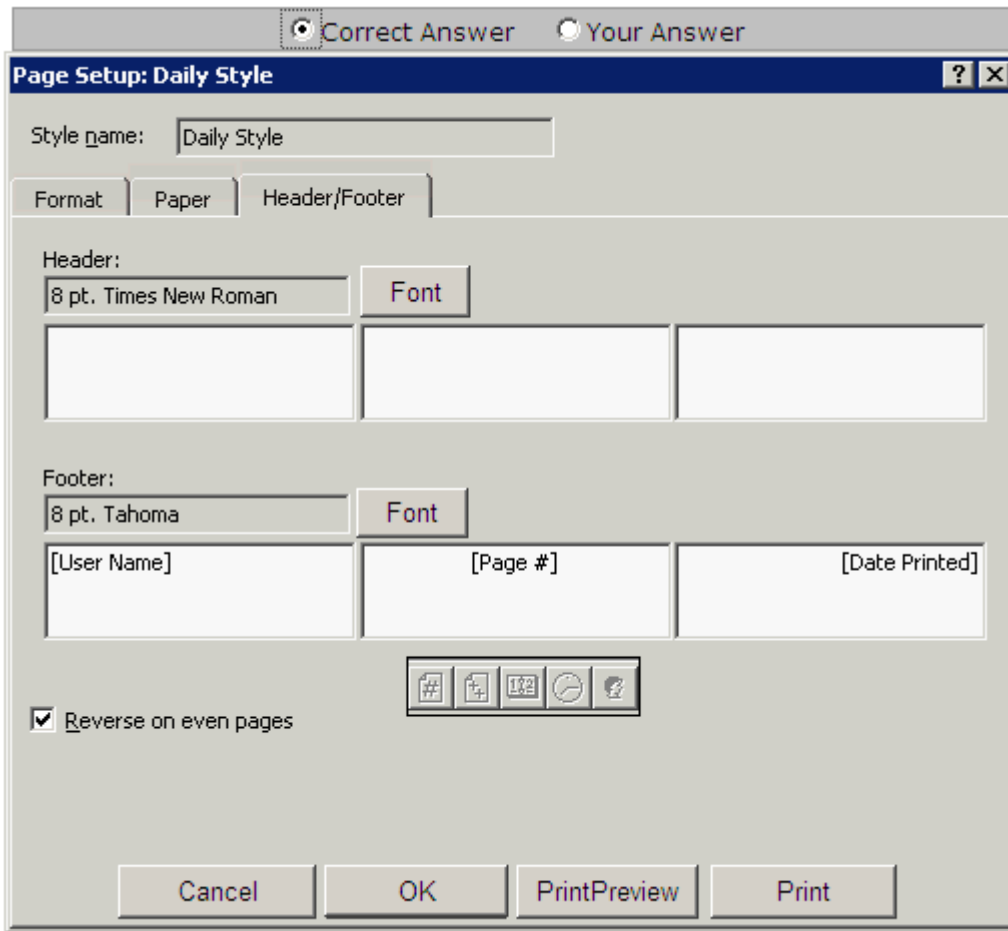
Correct Answer Your Answer

Page Setup: Daily Style

?

Style name: Daily Style

Format Paper Header/Footer

Header:
8 pt. Times New Roman
Font

Footer:
8 pt. Tahoma
Font

[User Name] [Page #] [Date Printed]

Reverse on even pages

Cancel OK PrintPreview Print